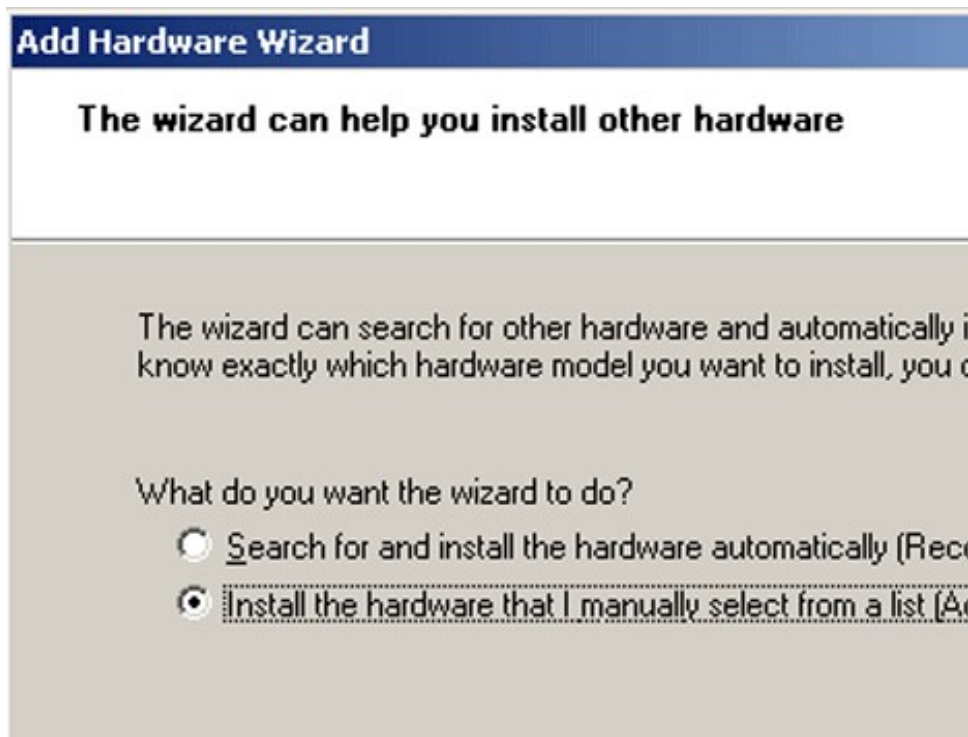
Add Hardware Wizard

The wizard can help you install other hardware

The wizard can search for other hardware and automatically i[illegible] know exactly which hardware model you want to install, you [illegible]

What do you want the wizard to do?

Search for and install the hardware automatically (Rec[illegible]

Install the hardware that I manually select from a list (A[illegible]